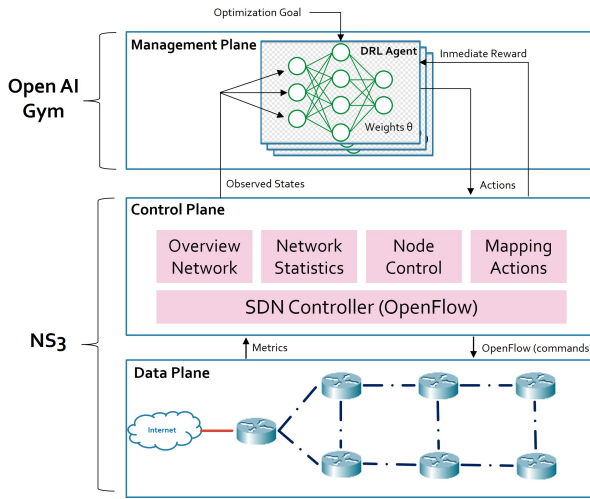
Optimization Goal

Management Plane

DRL Agent

Inmediate Reward

Weights θ

Open AI Gym

Observed States

Actions

Control Plane

Overview Network

Network Statistics

Node Control

Mapping Actions

SDN Controller (OpenFlow)

NS3

Metrics

OpenFlow (commands

Data Plane

Internet